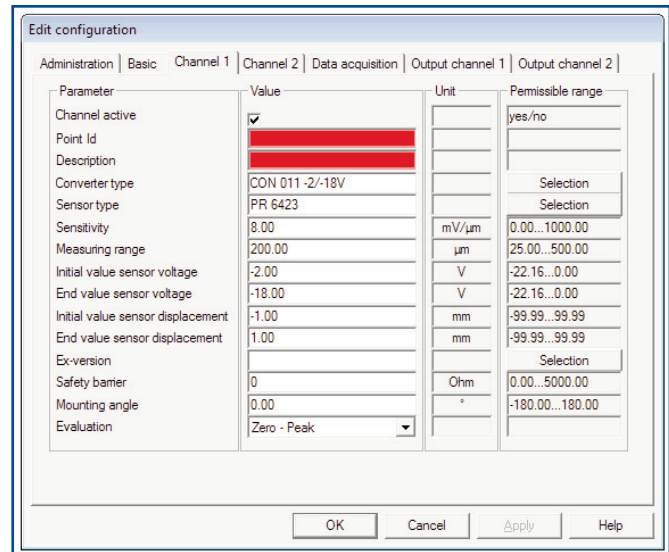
Edit configuration

Administration | Basic | Channel 1 | Channel 2 | Data acquisition | Output channel 1 | Output channel 2

| Parameter | Value | Unit | Permissible range |
|---|---|---|---|
| Channel active | ✓ | | yes/no |
| Point Id | | | |
| Description | | | |
| Converter type | CON 011 -2/-18V | | Selection |
| Sensor type | PR 6423 | | Selection |
| Sensitivity | 8.00 | mV/µm | 0.00...1000.00 |
| Measuring range | 200.00 | µm | 25.00...500.00 |
| Initial value sensor voltage | -2.00 | V | -22.16...0.00 |
| End value sensor voltage | -18.00 | V | -22.16...0.00 |
| Initial value sensor displacement | -1.00 | mm | -99.99...99.99 |
| End value sensor displacement | 1.00 | mm | -99.99...99.99 |
| Ex-version | | | Selection |
| Safety barrier | 0 | Ohm | 0.00...5000.00 |
| Mounting angle | 0.00 | ° | -180.00...180.00 |
| Evaluation | Zero - Peak | | |

OK | Cancel | Apply | Help